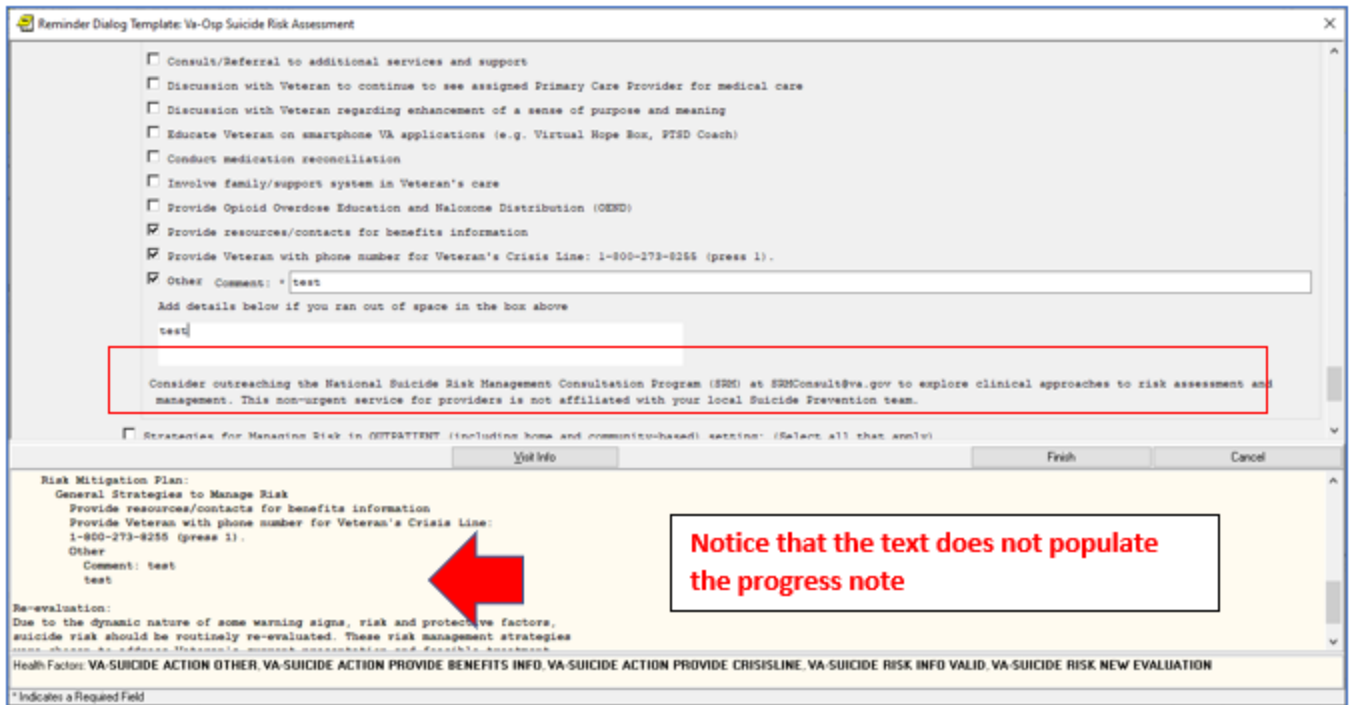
Reminder Dialog Template: Va-Osp Suicide Risk Assessment

Consult/Referral to additional services and support

Discussion with Veteran to continue to see assigned Primary Care Provider for medical care

Discussion with Veteran regarding enhancement of a sense of purpose and meaning

Educate Veteran on smartphone VA applications (e.g. Virtual Hope Box, PTSD Coach)

Conduct medication reconciliation

Involve family/support system in Veteran's care

Provide Opioid Overdose Education and Naloxone Distribution (OEND)

Provide resources/contacts for benefits information

Provide Veteran with phone number for Veteran's Crisis Line: 1-800-273-8255 (press 1).

Other Comment: * test

Add details below if you ran out of space in the box above

test

Consider outreaching the National Suicide Risk Management Consultation Program (SRM) at SRMConsult@va.gov to explore clinical approaches to risk assessment and management. This non-urgent service for providers is not affiliated with your local Suicide Prevention team.

Strategies for Managing Risk in OUTPATIENT (including home and community-based) setting: (Select all that apply)

Visit Info

Finish

Cancel

Risk Mitigation Plan:
General Strategies to Manage Risk
Provide resources/contacts for benefits information
Provide Veteran with phone number for Veteran's Crisis Line:
1-800-273-8255 (press 1).
Other
Comment: test
test

Re-evaluation:
Due to the dynamic nature of some warning signs, risk and protective factors, suicide risk should be routinely re-evaluated. These risk management strategies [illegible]

Notice that the text does not populate the progress note

Health Factors: VA-SUICIDE ACTION OTHER, VA-SUICIDE ACTION PROVIDE BENEFITS INFO, VA-SUICIDE ACTION PROVIDE CRISISLINE, VA-SUICIDE RISK INFO VALID, VA-SUICIDE RISK NEW EVALUATION

* Indicates a Required Field